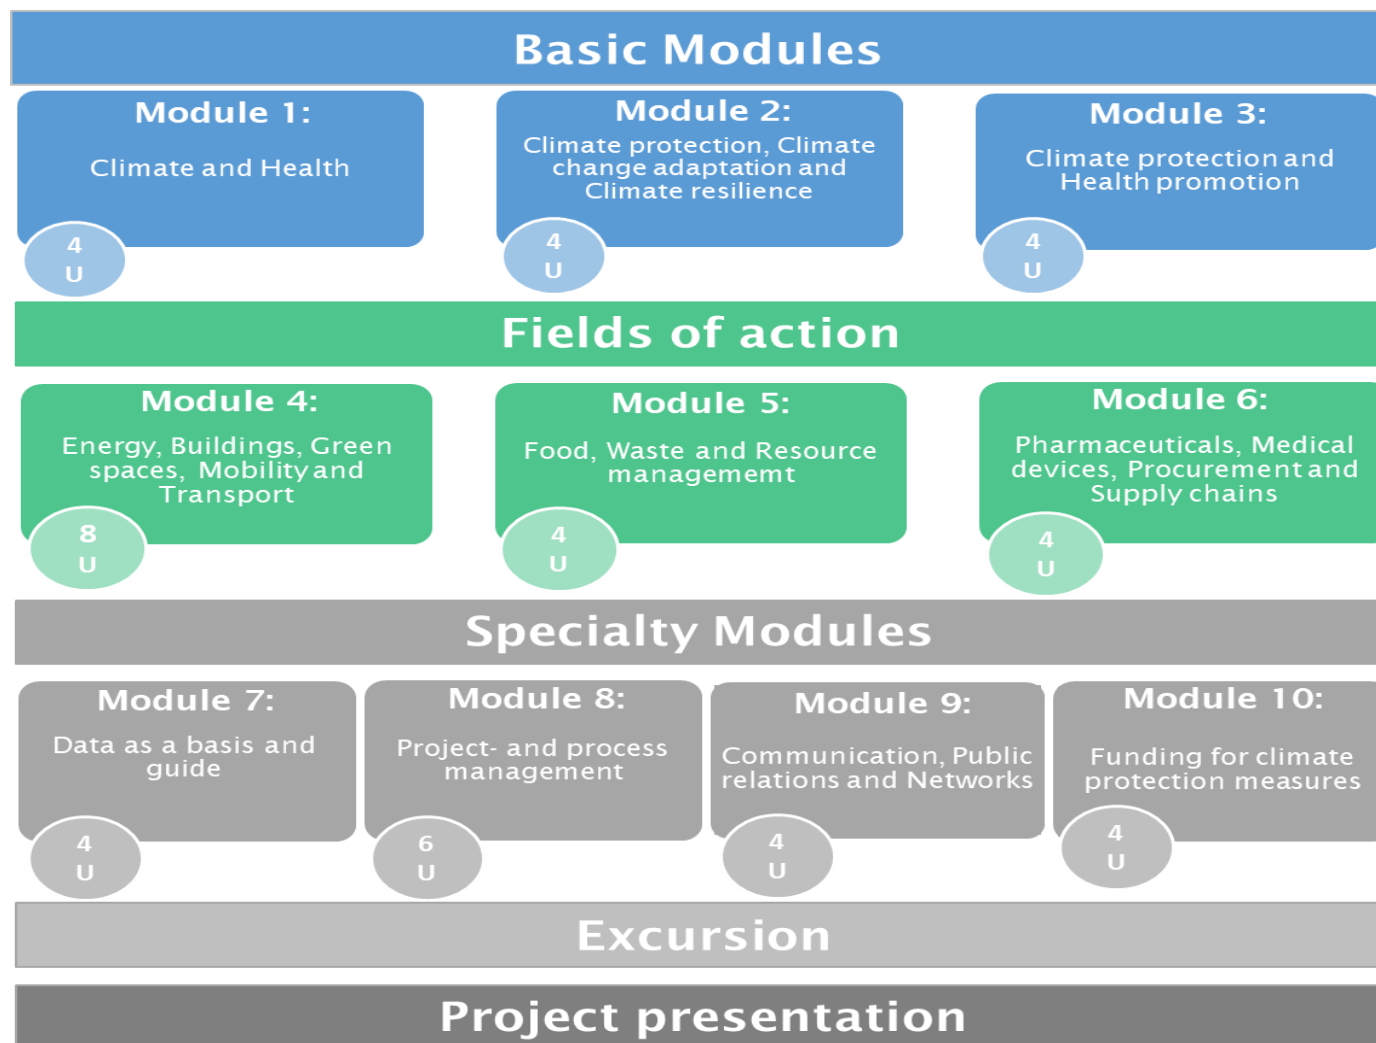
Basic Modules

Module 1:
Climate and Health
4
U

Module 2:
Climate protection, Climate change adaptation and Climate resilience
4
U

Module 3:
Climate protection and Health promotion
4
U

Fields of action

Module 4:
Energy, Buildings, Green spaces, Mobility and Transport
8
U

Module 5:
Food, Waste and Resource managememt
4
U

Module 6:
Pharmaceuticals, Medical devices, Procurement and Supply chains
4
U

Specialty Modules

Module 7:
Data as a basis and guide
4
U

Module 8:
Project- and process management
6
U

Module 9:
Communication, Public relations and Networks
4
U

Module 10:
Funding for climate protection measures
4
U

Excursion

Project presentation